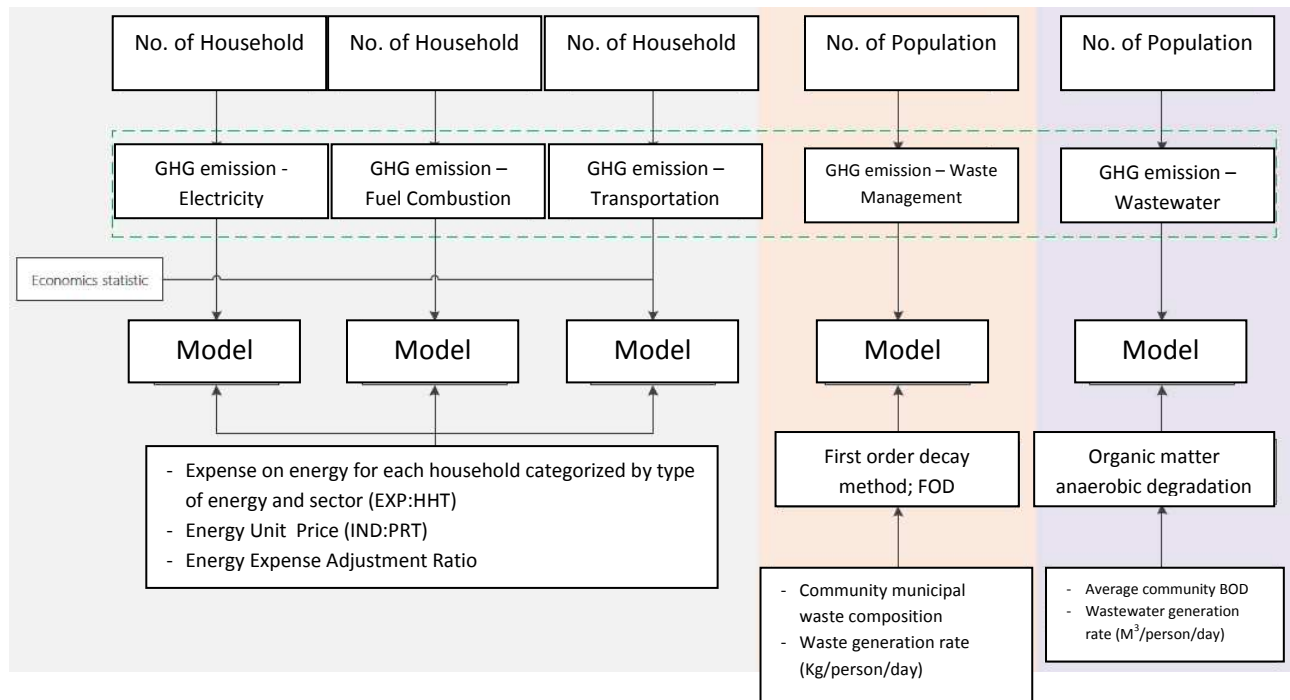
No. of Household

No. of Household

No. of Household

No. of Population

No. of Population

GHG emission - Electricity

GHG emission – Fuel Combustion

GHG emission – Transportation

GHG emission – Waste Management

GHG emission – Wastewater

Economics statistic

Model

Model

Model

Model

Model

- Expense on energy for each household categorized by type of energy and sector (EXP:HHT)
- Energy Unit Price (IND:PRT)
- Energy Expense Adjustment Ratio

First order decay method; FOD

Organic matter anaerobic degradation

- Community municipal waste composition
- Waste generation rate (Kg/person/day)

- Average community BOD
- Wastewater generation rate ($M^3$/person/day)